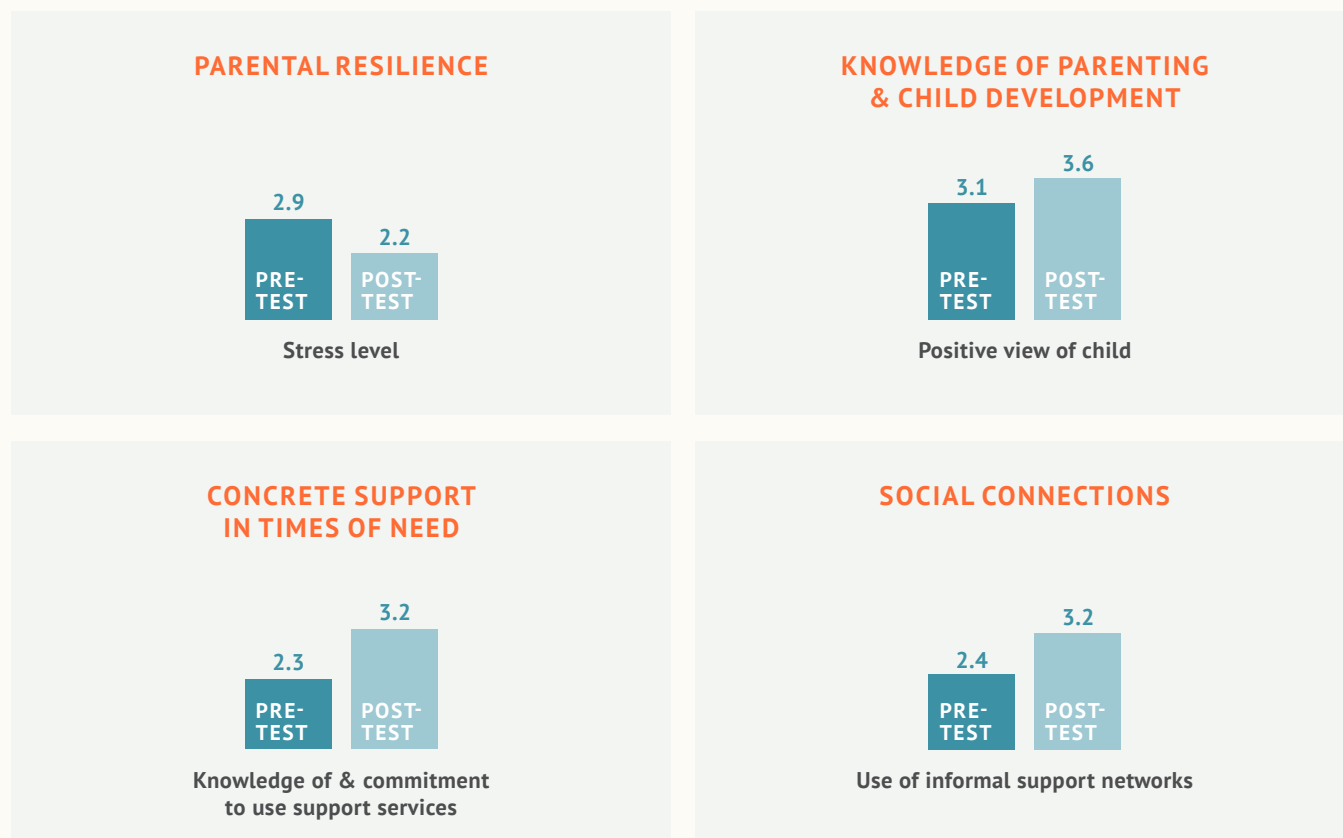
PARENTAL RESILIENCE

2.9
PRE-TEST

2.2
POST-TEST

Stress level

KNOWLEDGE OF PARENTING & CHILD DEVELOPMENT

3.1
PRE-TEST

3.6
POST-TEST

Positive view of child

CONCRETE SUPPORT IN TIMES OF NEED

2.3
PRE-TEST

3.2
POST-TEST

Knowledge of & commitment to use support services

SOCIAL CONNECTIONS

2.4
PRE-TEST

3.2
POST-TEST

Use of informal support networks